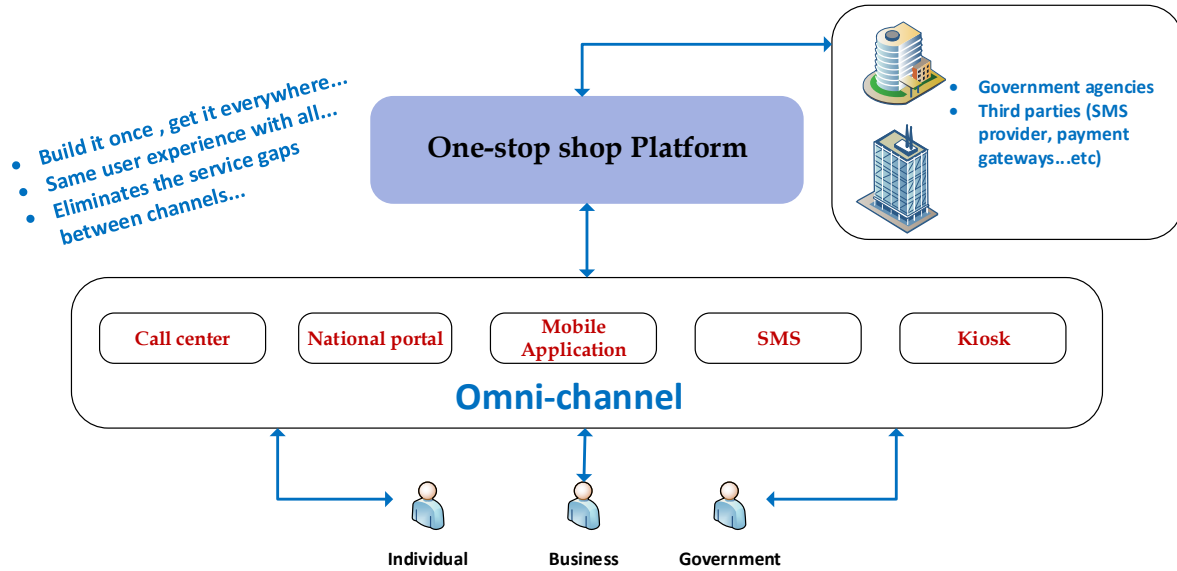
- Build it once , get it everywhere...
- Same user experience with all...
- Eliminates the service gaps between channels...

One-stop shop Platform

- Government agencies
- Third parties (SMS provider, payment gateways...etc)

Call center

National portal

Mobile Application

SMS

Kiosk

Omni-channel

Individual

Business

Government